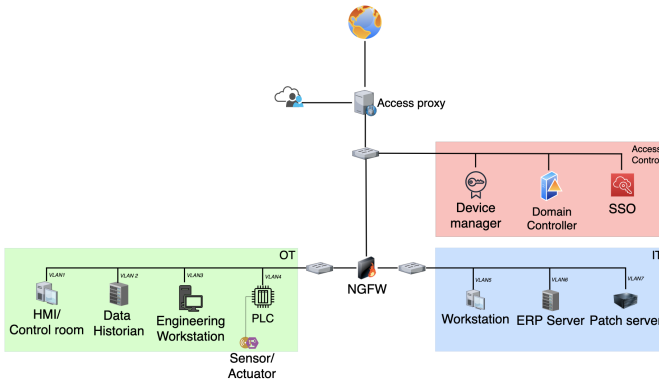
Access proxy

Access Contro

Device manager

Domain Controller

SSO

OT

VLAN1

VLAN 2

VLAN3

VLAN4

HMI/ Control room

Data Historian

Engineering Workstation

PLC

Sensor/ Actuator

NGFW

IT

VLAN5

VLAN6

VLAN7

Workstation

ERP Server

Patch server